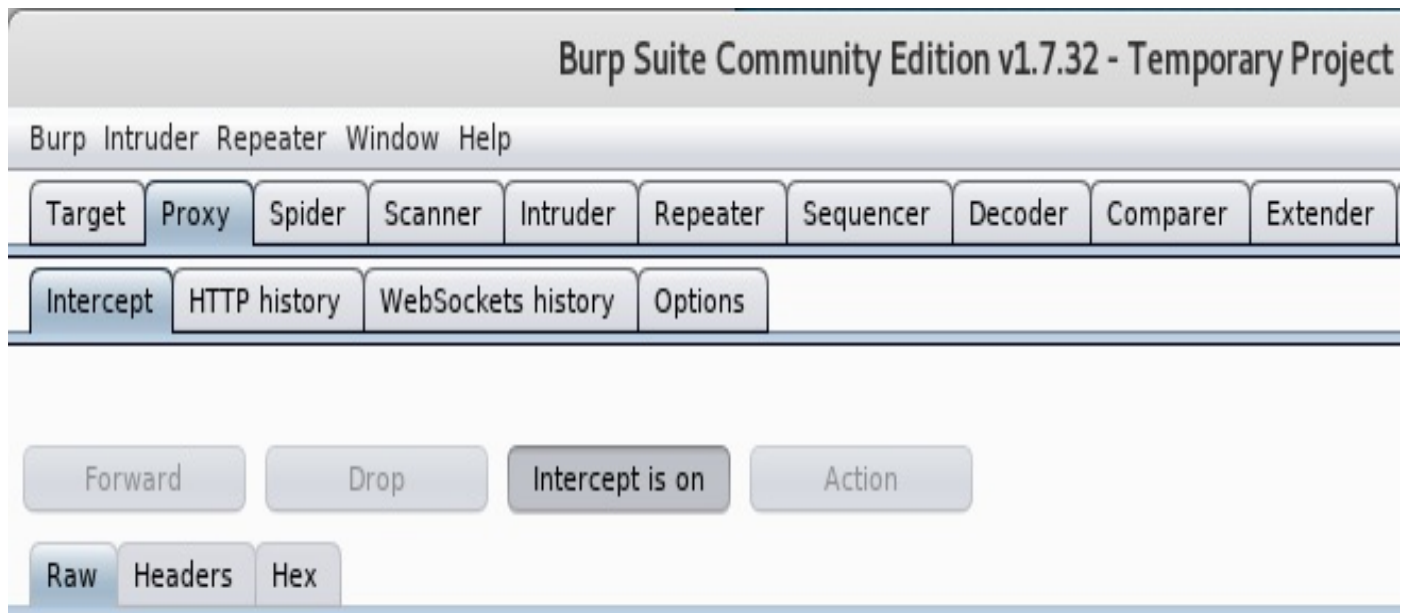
Burp Suite Community Edition v1.7.32 - Temporary Project

Burp Intruder Repeater Window Help

Target Proxy Spider Scanner Intruder Repeater Sequencer Decoder Comparer Extender

Intercept HTTP history WebSockets history Options

Forward Drop Intercept is on Action

Raw Headers Hex